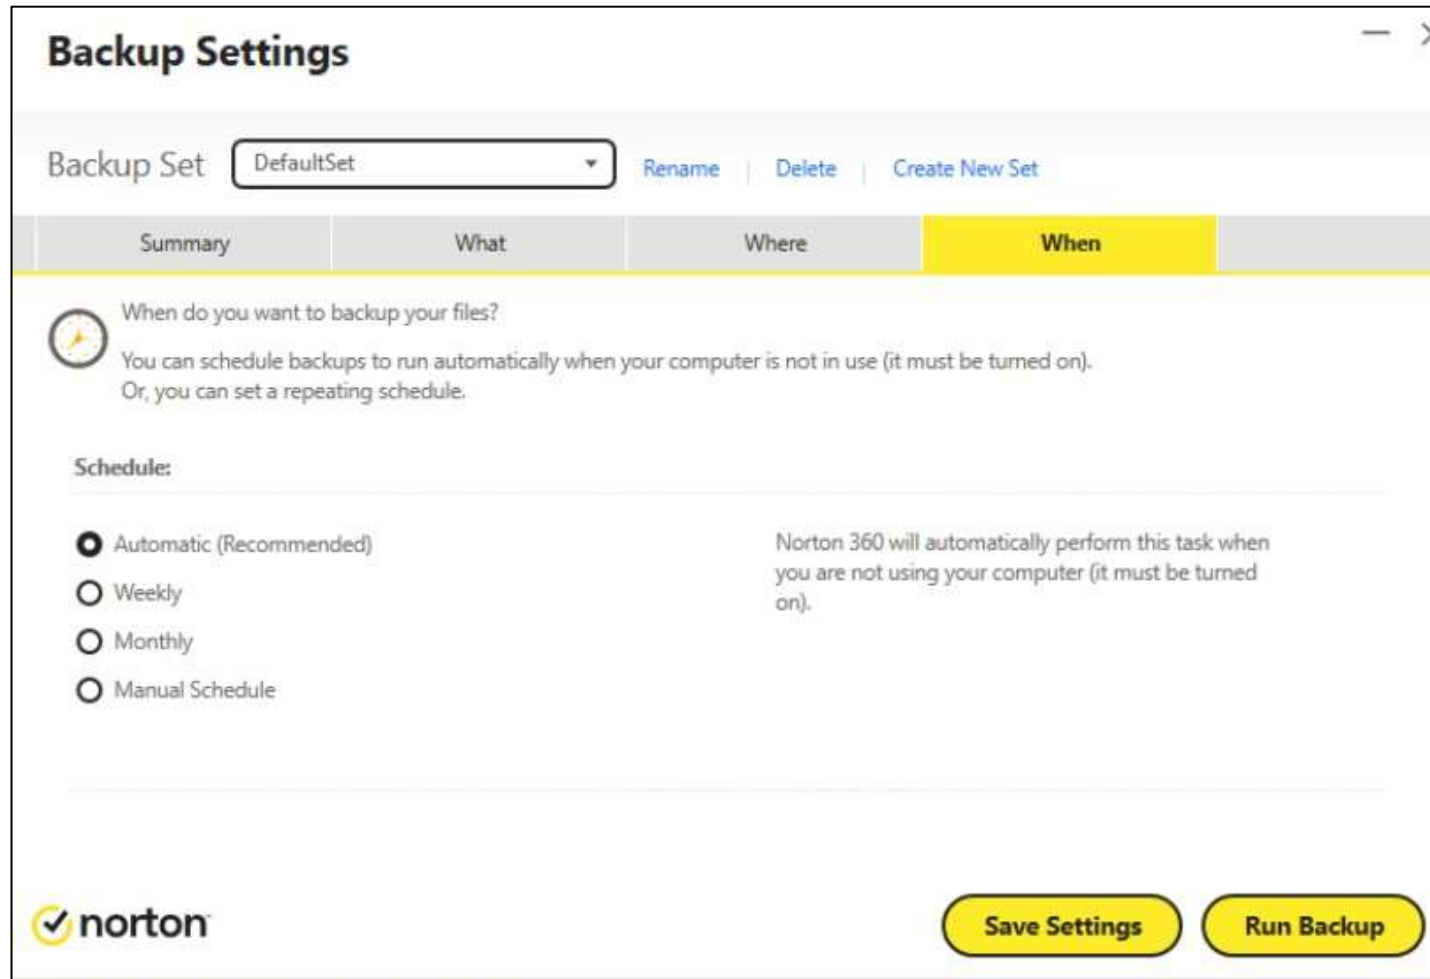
Backup Settings

Backup Set DefaultSet Rename | Delete | Create New Set

Summary What Where When

When do you want to backup your files?

You can schedule backups to run automatically when your computer is not in use (it must be turned on). Or, you can set a repeating schedule.

Schedule:

Automatic (Recommended)
Weekly
Monthly
Manual Schedule

Norton 360 will automatically perform this task when you are not using your computer (it must be turned on).

norton

Save Settings Run Backup